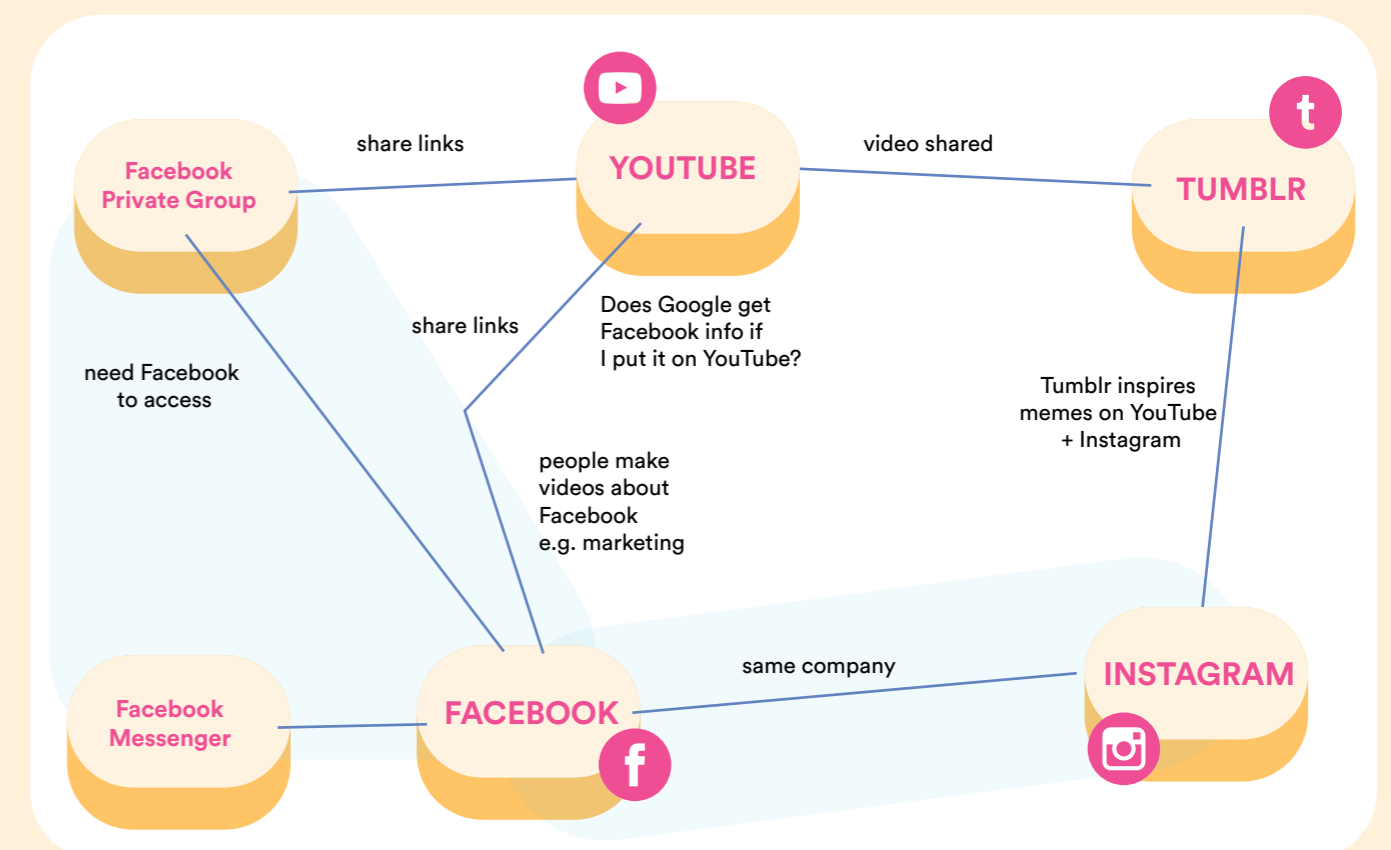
Facebook Private Group

share links

YOUTUBE

video shared

TUMBLR

share links

Does Google get Facebook info if I put it on YouTube?

need Facebook to access

Tumblr inspires memes on YouTube + Instagram

people make videos about Facebook e.g. marketing

same company

INSTAGRAM

Facebook Messenger

FACEBOOK